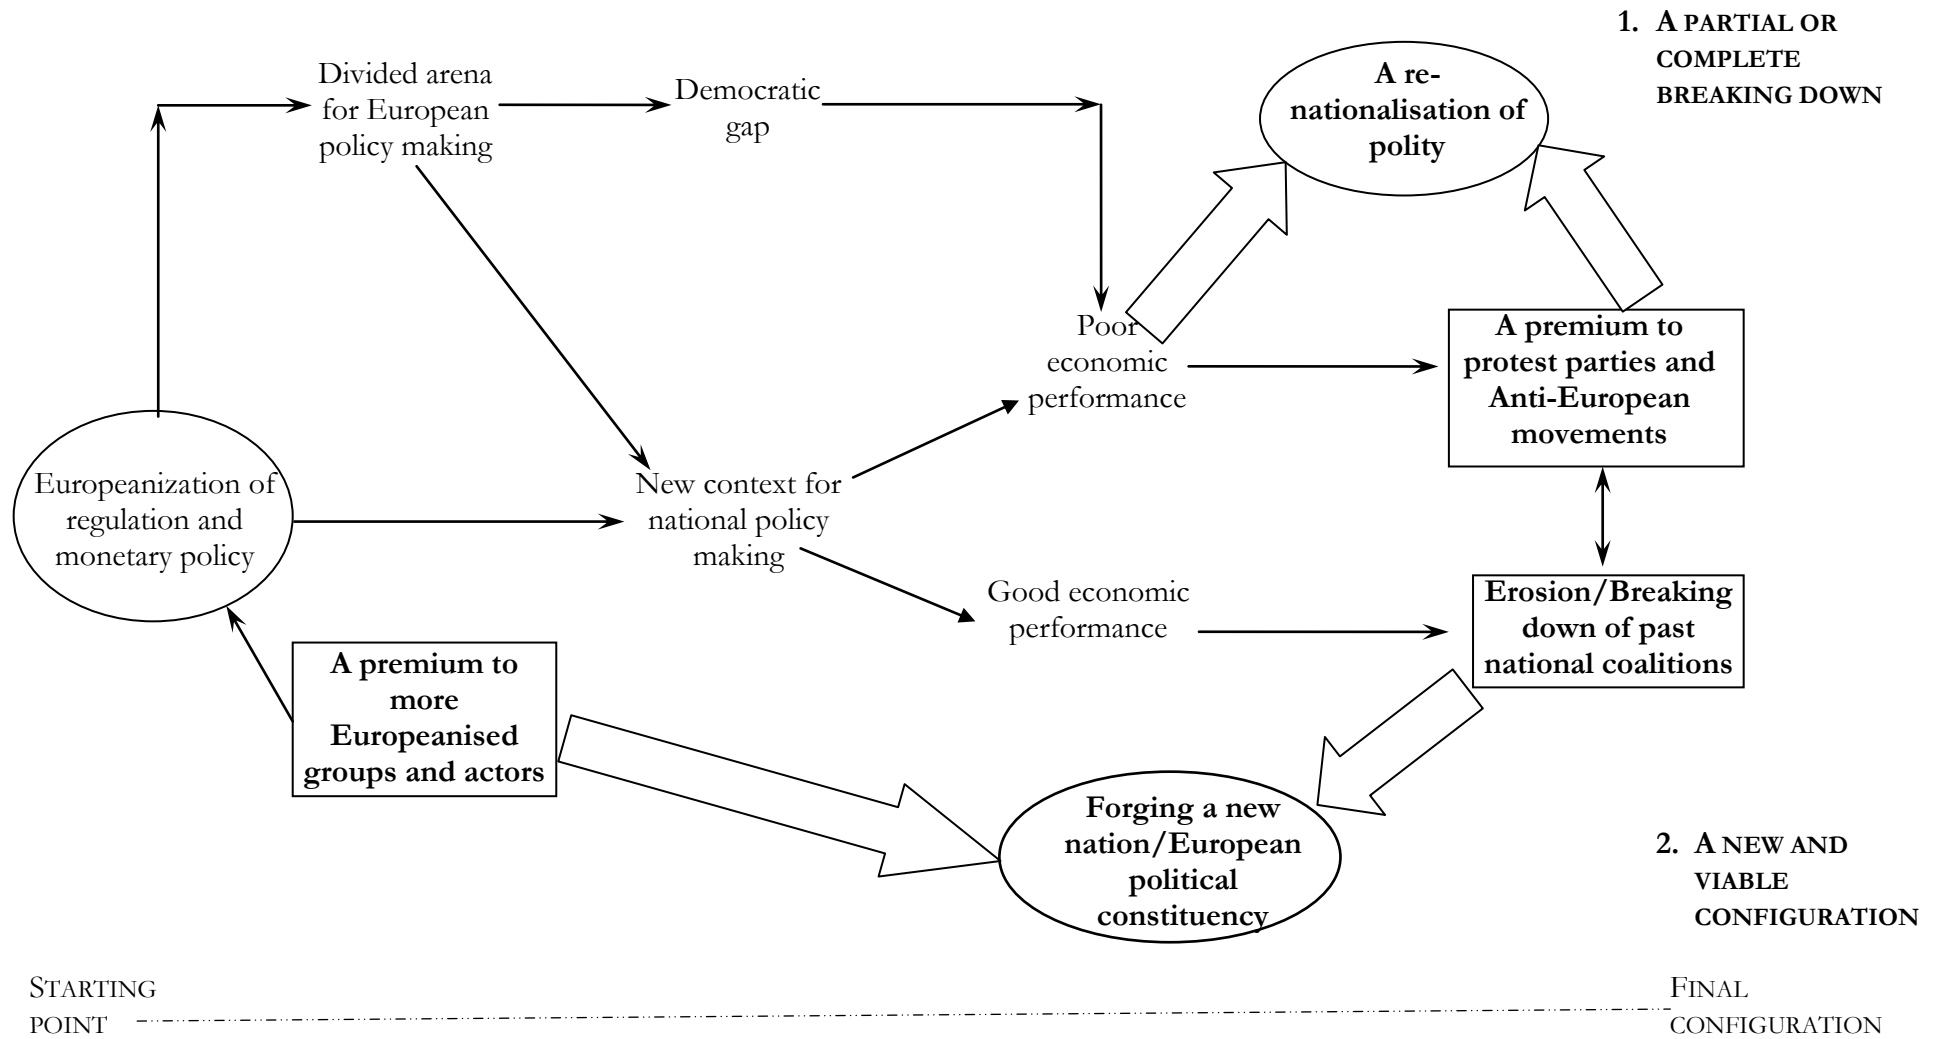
1. A PARTIAL OR COMPLETE BREAKING DOWN

Divided arena for European policy making

Democratic gap

A re-nationalisation of polity

Poor economic performance

A premium to protest parties and Anti-European movements

Europeanization of regulation and monetary policy

New context for national policy making

Good economic performance

Erosion/Breaking down of past national coalitions

A premium to more Europeanised groups and actors

Forging a new nation/European political constituency

2. A NEW AND VIABLE CONFIGURATION

STARTING POINT

FINAL CONFIGURATION